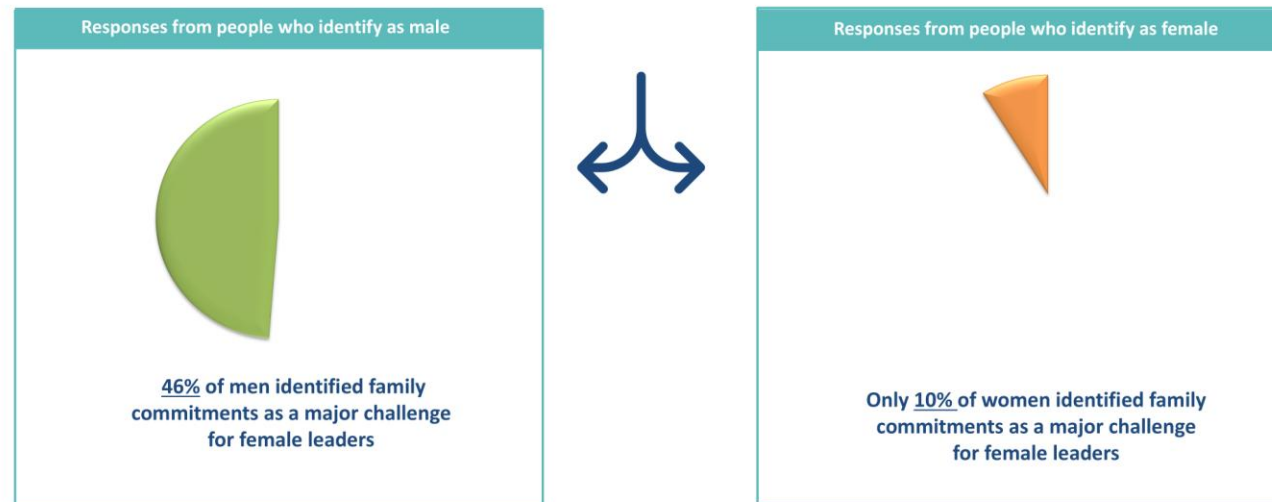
Responses from people who identify as male

46% of men identified family commitments as a major challenge for female leaders

Responses from people who identify as female

Only 10% of women identified family commitments as a major challenge for female leaders